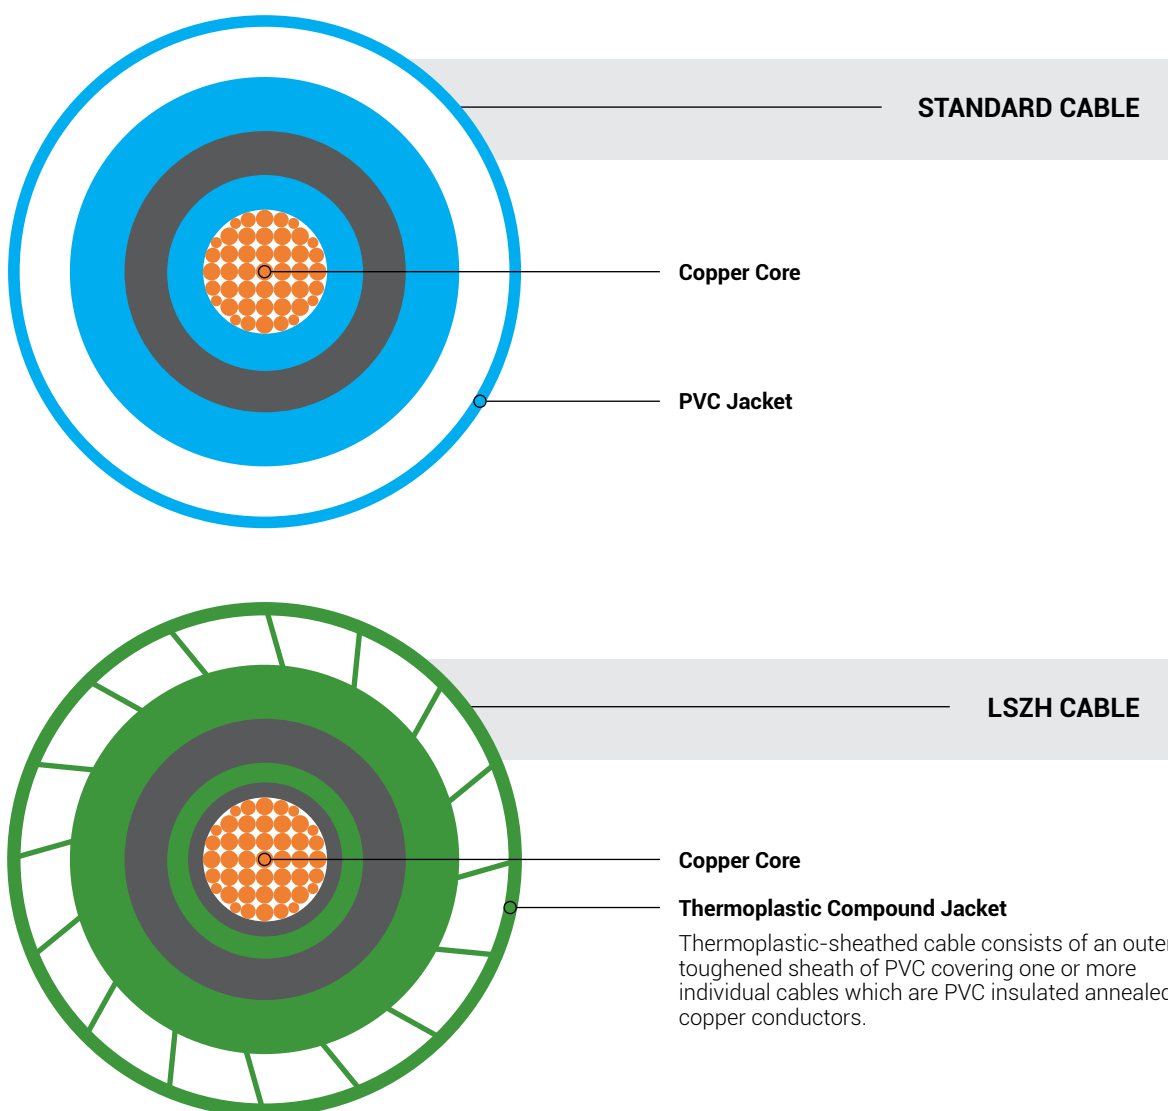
STANDARD CABLE

Copper Core

PVC Jacket

LSZH CABLE

Copper Core

Thermoplastic Compound Jacket

Thermoplastic-sheathed cable consists of an outer toughened sheath of PVC covering one or more individual cables which are PVC insulated annealed copper conductors.